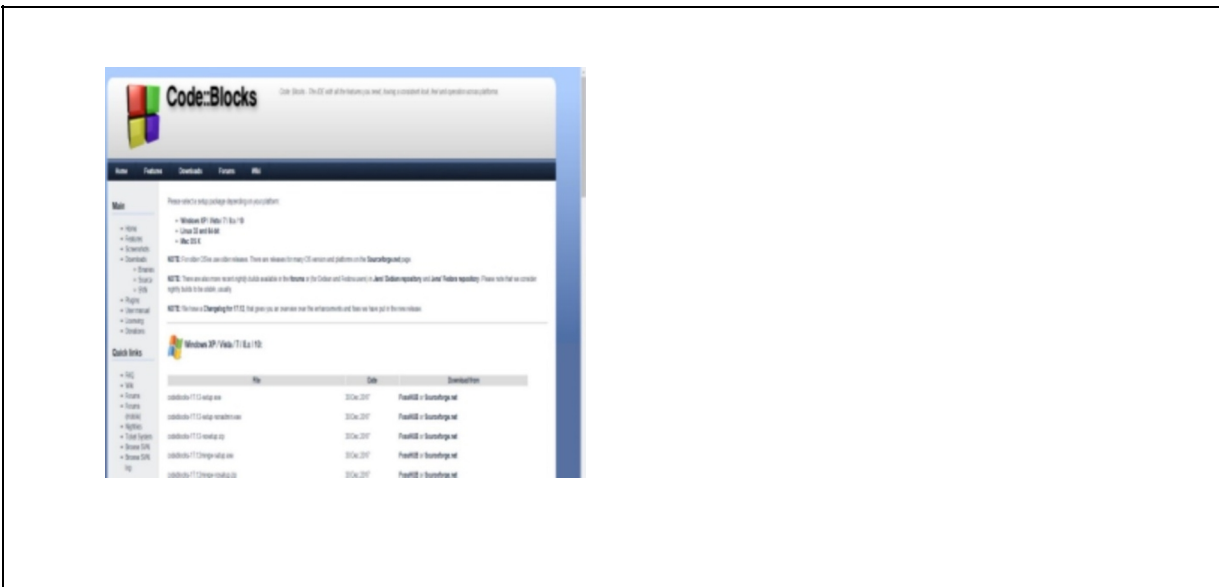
Code::Blocks

Code::Blocks - The IDE with all the features you need, having a consistent look, feel and operation across platforms.

Home Features Downloads Forums Wiki

Main

- Home
- Features
- Screenshots
- Downloads
- Binaries
- Source
- SVN
- Plugins
- User manual
- Licensing
- Donations

Quick links

- FAQ
- Wiki
- Forums
- Forums (mobile)
- Nightlies
- Ticket System
- Browse SVN
- Browse SVN log

Please select a setup package depending on your platform:

- Windows XP / Vista / 7 / 8.x / 10
- Linux 32 and 64-bit
- Mac OS X

NOTE: For older OS'es use older releases. There are releases for many OS version and platforms on the Sourceforge.net page.

NOTE: There are also more recent nightly builds available in the forums or (for Debian and Fedora users) in Jens' Debian repository and Jens' Fedora repository. Please note that we consider nightly builds to be stable, usually.

NOTE: We have a Changelog for 17.12, that gives you an overview over the enhancements and fixes we have put in the new release.

Windows XP / Vista / 7 / 8.x / 10:

| File | Date | Download from |
|---|---|---|
| codeblocks-17.12-setup.exe | 30 Dec 2017 | FossHUB or Sourceforge.net |
| codeblocks-17.12-setup-nonadmin.exe | 30 Dec 2017 | FossHUB or Sourceforge.net |
| codeblocks-17.12-nosetup.zip | 30 Dec 2017 | FossHUB or Sourceforge.net |
| codeblocks-17.12mingw-setup.exe | 30 Dec 2017 | FossHUB or Sourceforge.net |
| codeblocks-17.12mingw-nosetup.zip | 30 Dec 2017 | FossHUB or Sourceforge.net |